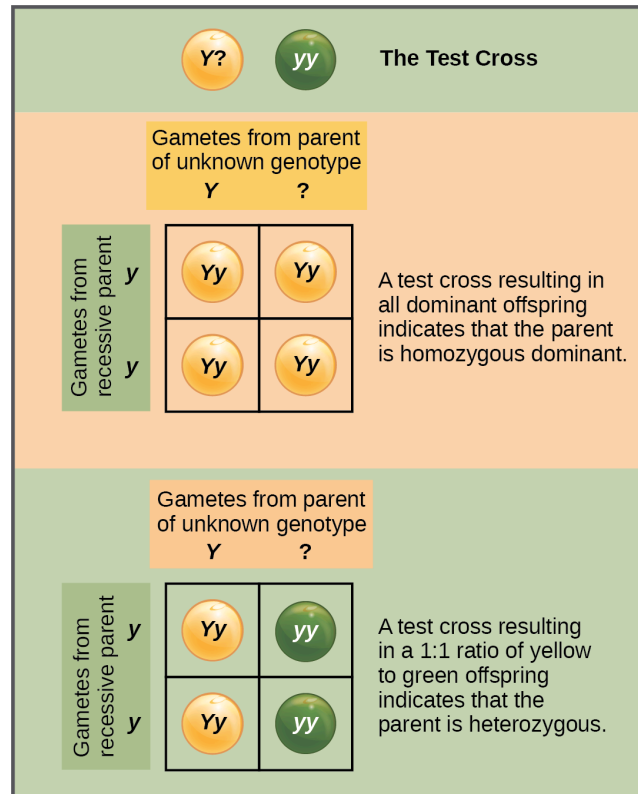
Y? yy The Test Cross

Gametes from parent of unknown genotype
Y ?

Gametes from recessive parent
y
y

| | Y | ? |
|---|---|---|
| y | Yy | Yy |
| y | Yy | Yy |

A test cross resulting in all dominant offspring indicates that the parent is homozygous dominant.

Gametes from parent of unknown genotype
Y ?

Gametes from recessive parent
y
y

| | Y | ? |
|---|---|---|
| y | Yy | yy |
| y | Yy | yy |

A test cross resulting in a 1:1 ratio of yellow to green offspring indicates that the parent is heterozygous.